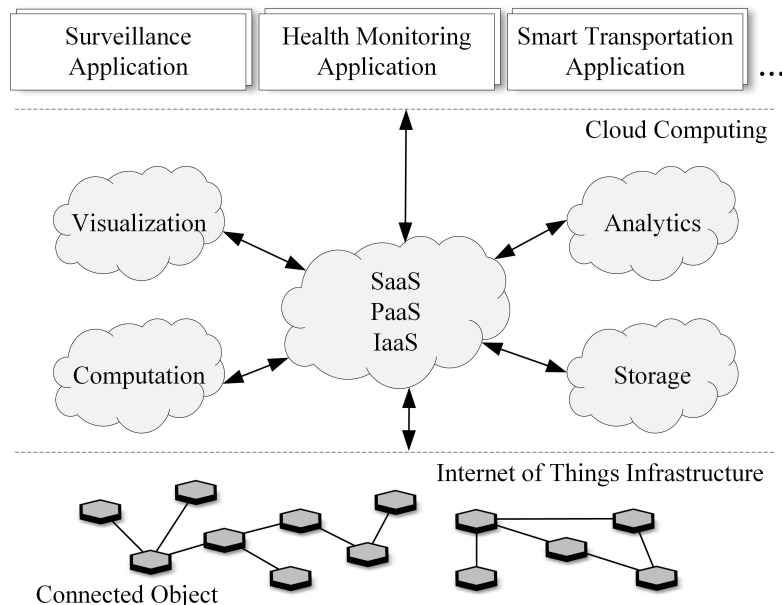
Surveillance Application

Health Monitoring Application

Smart Transportation Application

...

Cloud Computing

Visualization

Analytics

SaaS
PaaS
IaaS

Computation

Storage

Internet of Things Infrastructure

Connected Object